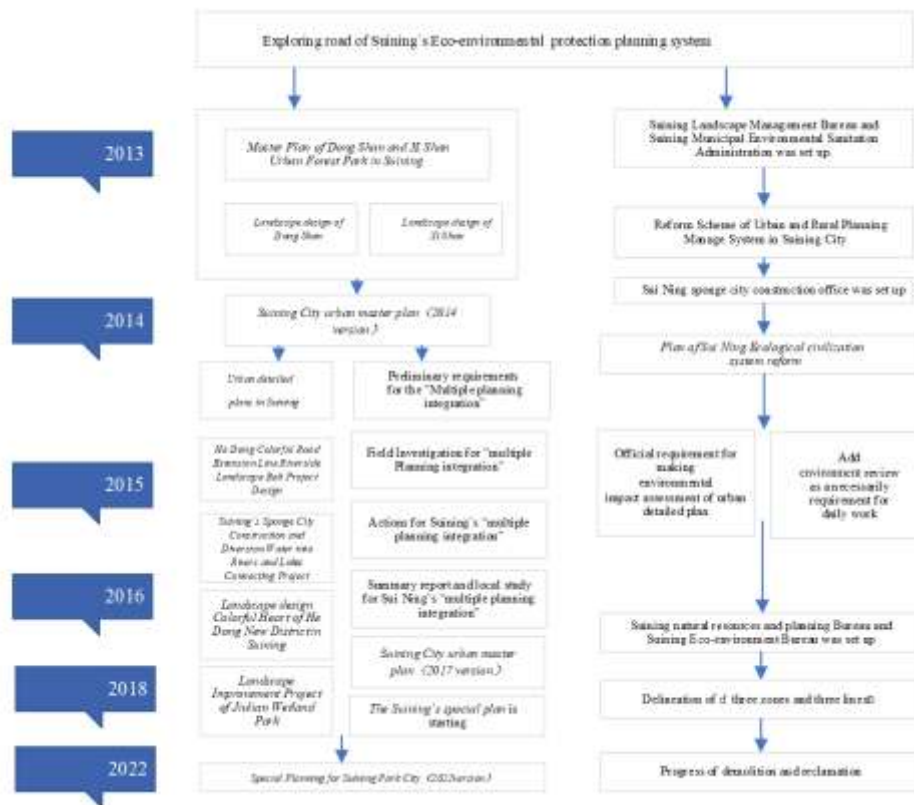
Exploring road of Suining's Eco-environmental protection planning system

2013

Master Plan of Dong Shan and Xi Shan Urban Forest Park in Suining

Landscape design of Dong Shan

Landscape design of Xi Shan

Suining Landscape Management Bureau and Suining Municipal Environmental Sanitation Administration was set up

Reform Scheme of Urban and Rural Planning Manage System in Suining City

Sui Ning sponge city construction office was set up

2014

Suining City urban master plan (2014 version)

Plan of Sui Ning Ecological civilization system reform

Urban detailed plan in Suining

Preliminary requirements for the "Multiple planning integration"

2015

He Dong Colorful Road Extension Line Riverside Landscape Belt Project Design

Field Investigation for "multiple Planning integration"

Official requirement for making environmental impact assessment of urban detailed plan

Add environment review as unnecessarily requirement for daily work

Suining's Sponge City Construction and Diversion Water into Rivers and Lakes Connecting Project

Actions for Suining's "multiple planning integration"

2016

Landscape design Colorful Heart of He Dong New District in Suining

Summary report and local study for Sui Ning's "multiple planning integration"

Suining natural resources and planning Bureau and Suining Eco-environment Bureau was set up

Suining City urban master plan (2017 version)

2018

Landscape Improvement Project of Jiulian Wetland Park

The Suining's special plan is starting

Delineation of 'three zones and three lines'

2022

Special Planning for Suining Park City (2021version)

Progress of demolition and reclamation